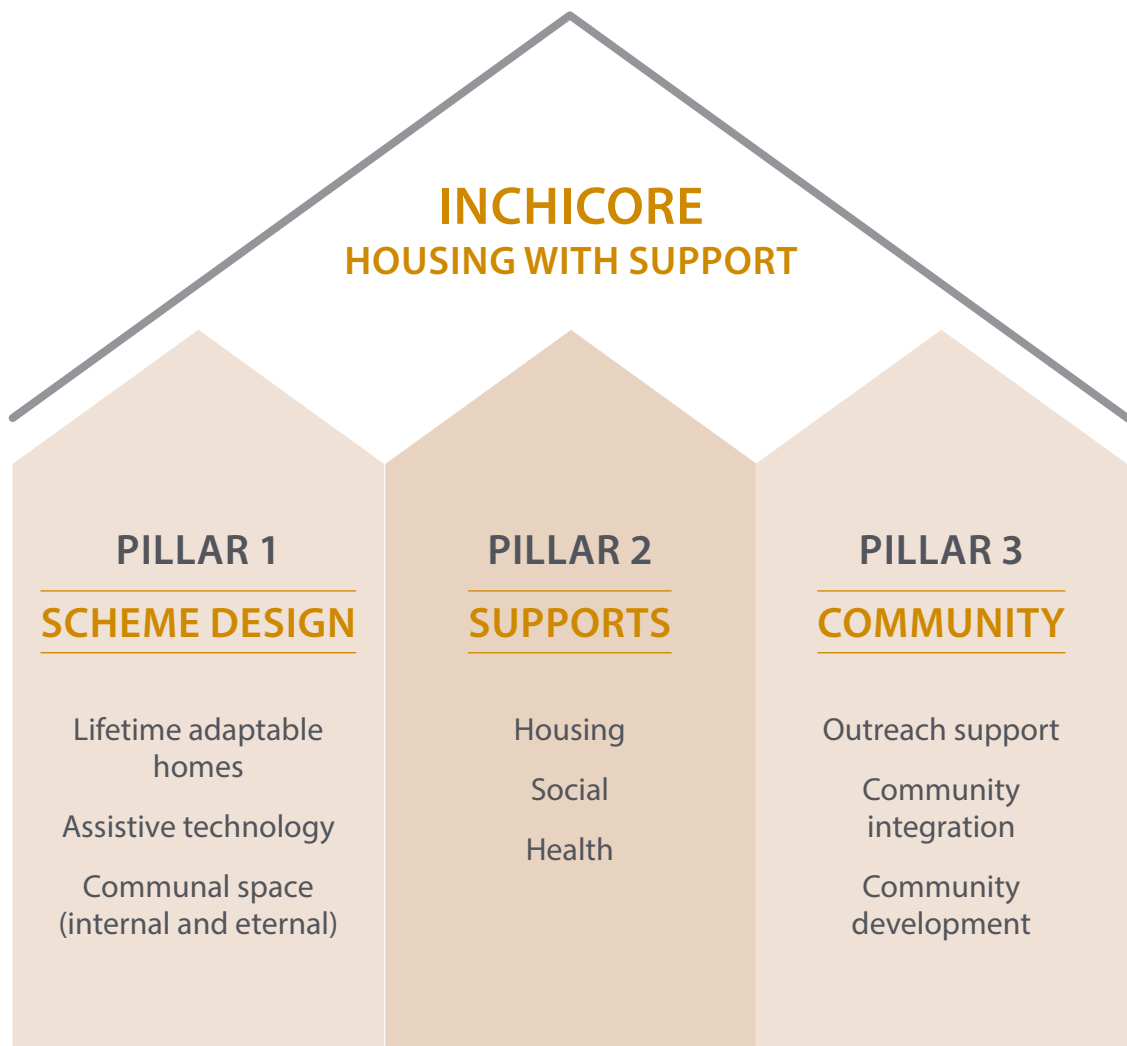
INCHICORE
HOUSING WITH SUPPORT

PILLAR 1
SCHEME DESIGN

Lifetime adaptable homes

Assistive technology

Communal space (internal and eternal)

PILLAR 2
SUPPORTS

Housing

Social

Health

PILLAR 3
COMMUNITY

Outreach support

Community integration

Community development